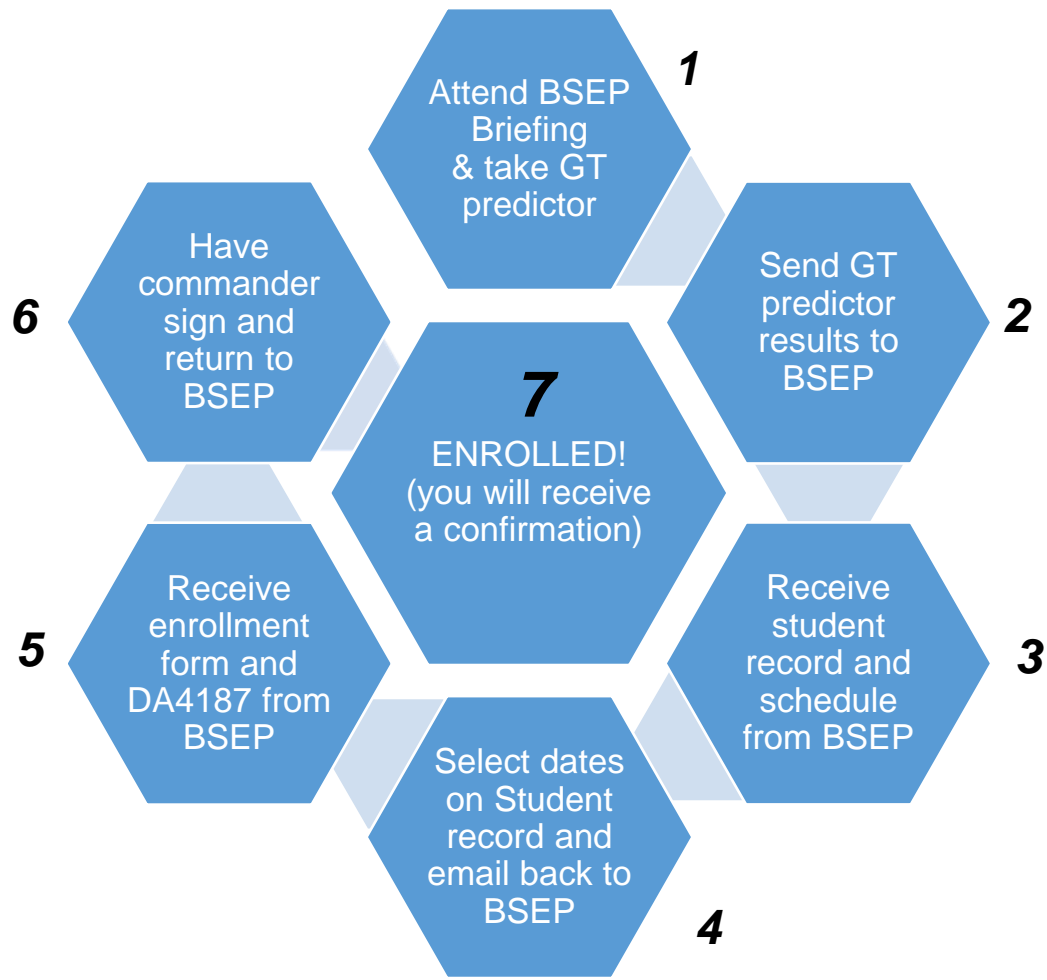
1

Attend BSEP Briefing & take GT predictor

2

Send GT predictor results to BSEP

3

Receive student record and schedule from BSEP

4

Select dates on Student record and email back to BSEP

5

Receive enrollment form and DA4187 from BSEP

6

Have commander sign and return to BSEP

7

ENROLLED! (you will receive a confirmation)